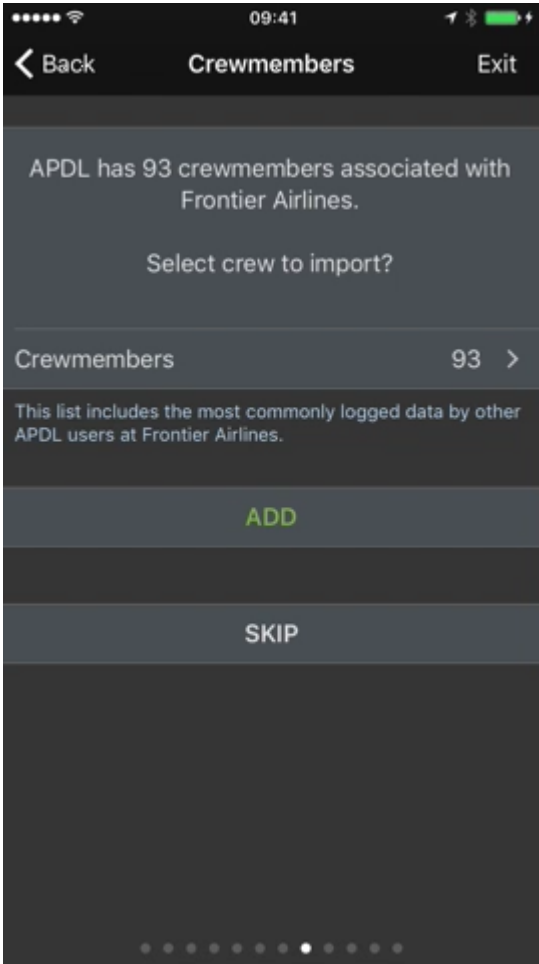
09:41

Back

Crewmembers

Exit

APDL has 93 crewmembers associated with Frontier Airlines.

Select crew to import?

Crewmembers

93

This list includes the most commonly logged data by other APDL users at Frontier Airlines.

ADD

SKIP